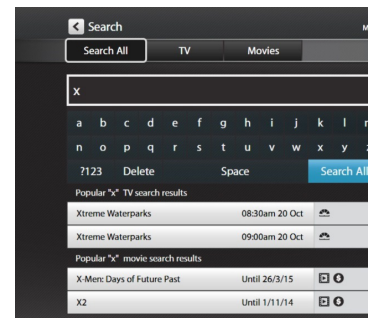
Search

Search All | TV | Movies

x

a b c d e f g h i j k l

n o p q r s t u v w x y

?123 Delete Space Search All

Popular "x" TV search results

| | |
|---|---|
| Xtreme Waterparks | 08:30am 20 Oct |
| Xtreme Waterparks | 09:00am 20 Oct |

Popular "x" movie search results

| | |
|---|---|
| X-Men: Days of Future Past | Until 26/3/15 |
| X2 | Until 1/11/14 |